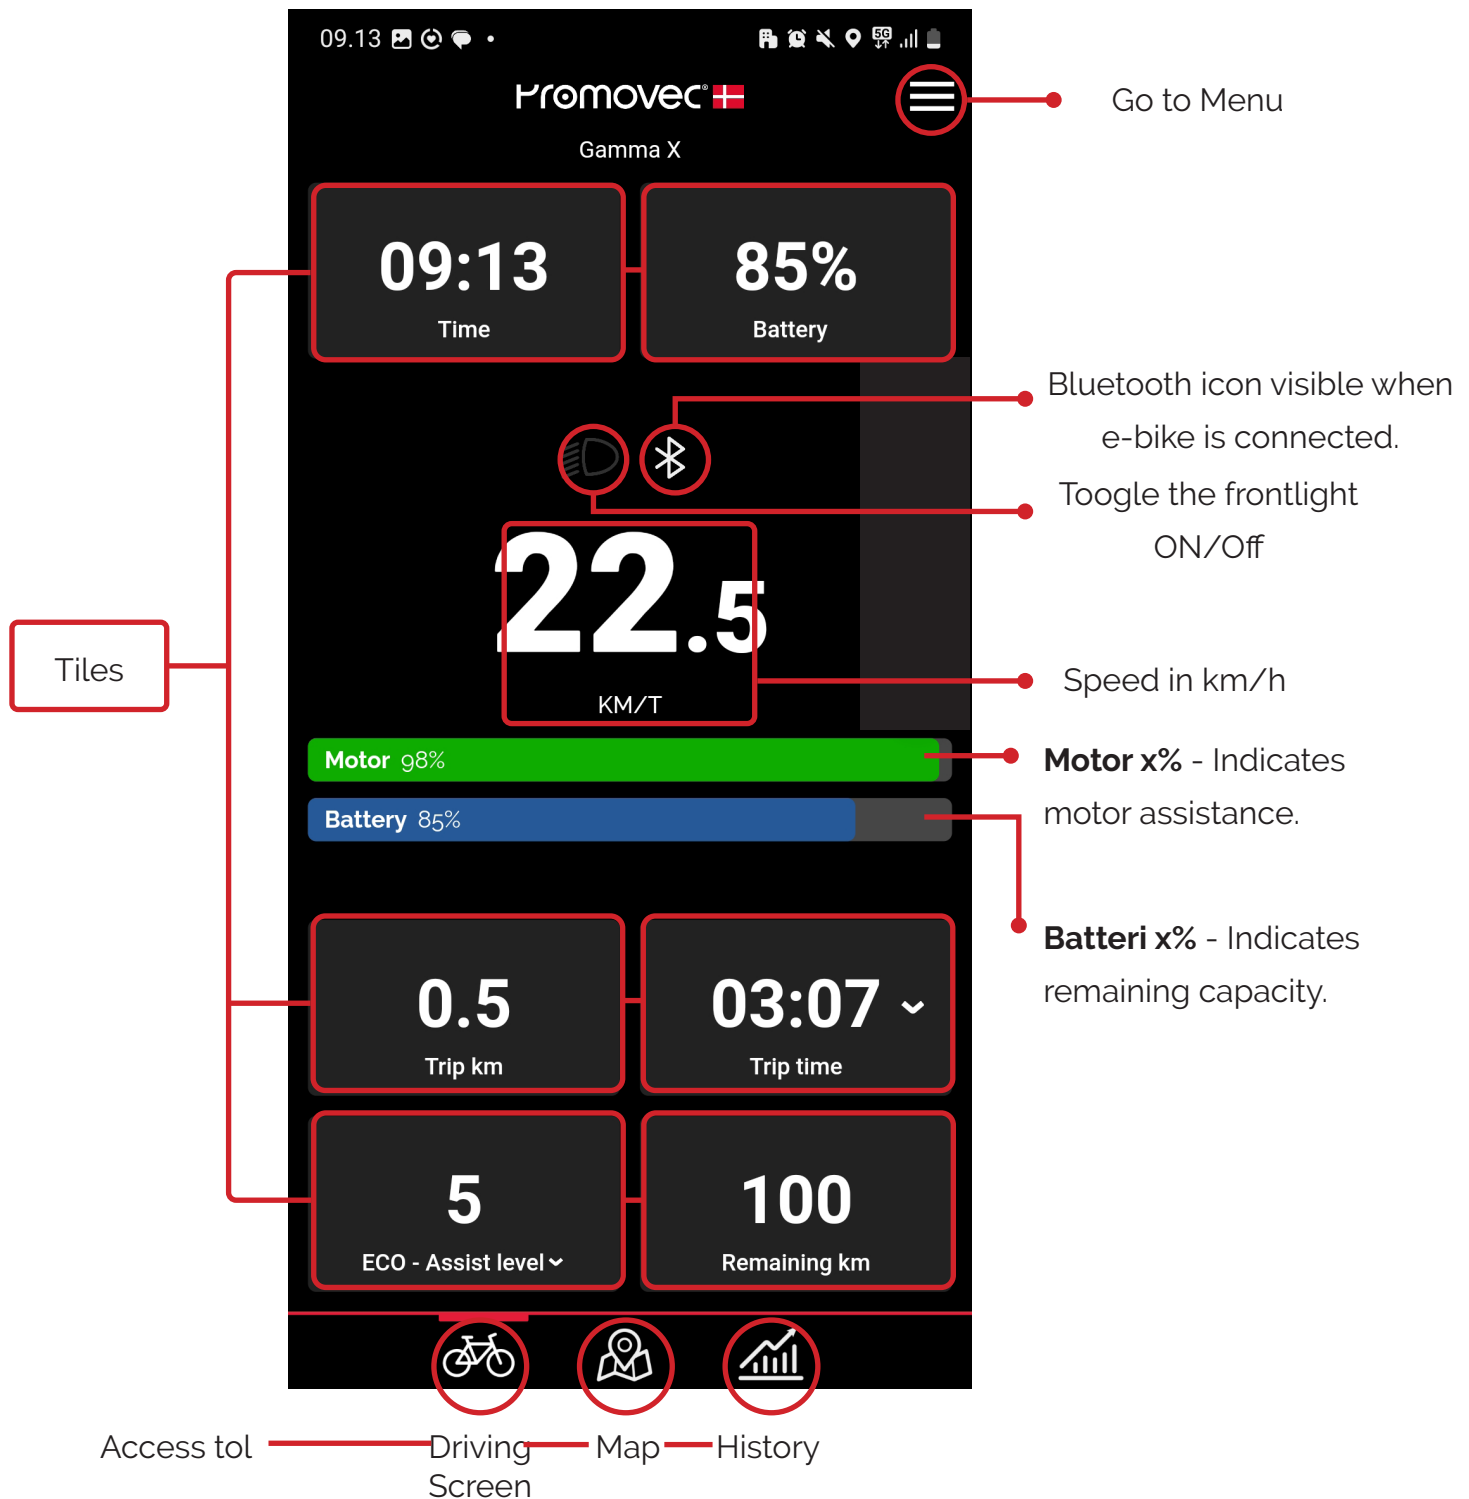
09.13

Promovec

Gamma X

Go to Menu

09:13
Time

85%
Battery

Tiles

Bluetooth icon visible when e-bike is connected.

Toogle the frontlight ON/Off

22.5
KM/T

Speed in km/h

Motor 98%

Motor x% - Indicates motor assistance.

Battery 85%

Batteri x% - Indicates remaining capacity.

0.5
Trip km

03:07
Trip time

5
ECO - Assist level

100
Remaining km

Access tol

Driving Screen

Map

History